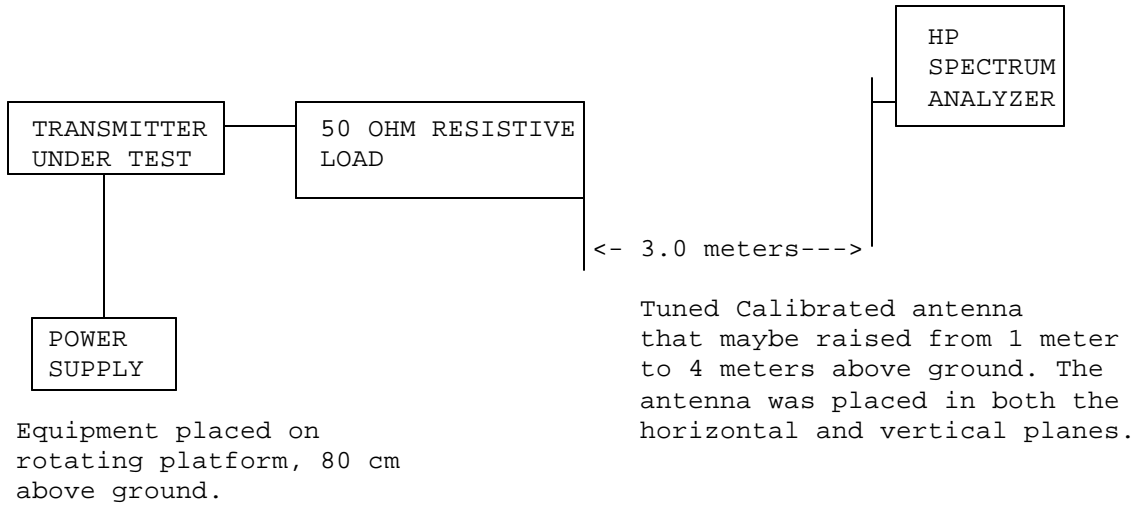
HP SPECTRUM ANALYZER

TRANSMITTER UNDER TEST

50 OHM RESISTIVE LOAD

<- 3.0 meters--->

POWER SUPPLY

Tuned Calibrated antenna that maybe raised from 1 meter to 4 meters above ground. The antenna was placed in both the horizontal and vertical planes.

Equipment placed on rotating platform, 80 cm above ground.